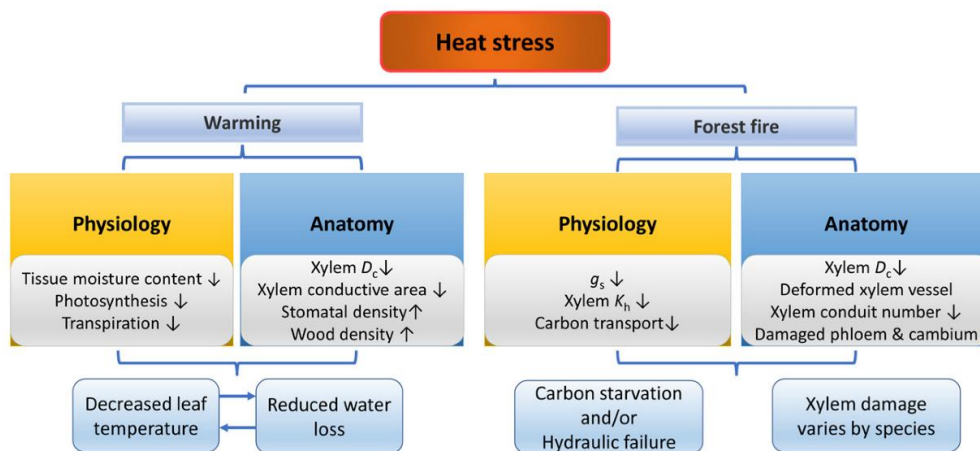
Heat stress

Warming

Forest fire

Physiology

Tissue moisture content ↓
Photosynthesis ↓
Transpiration ↓

Anatomy

Xylem $D_c$↓
Xylem conductive area ↓
Stomatal density↑
Wood density ↑

Physiology

$g_s$ ↓
Xylem $K_h$ ↓
Carbon transport↓

Anatomy

Xylem $D_c$↓
Deformed xylem vessel
Xylem conduit number ↓
Damaged phloem & cambium

Decreased leaf temperature

Reduced water loss

Carbon starvation and/or Hydraulic failure

Xylem damage varies by species